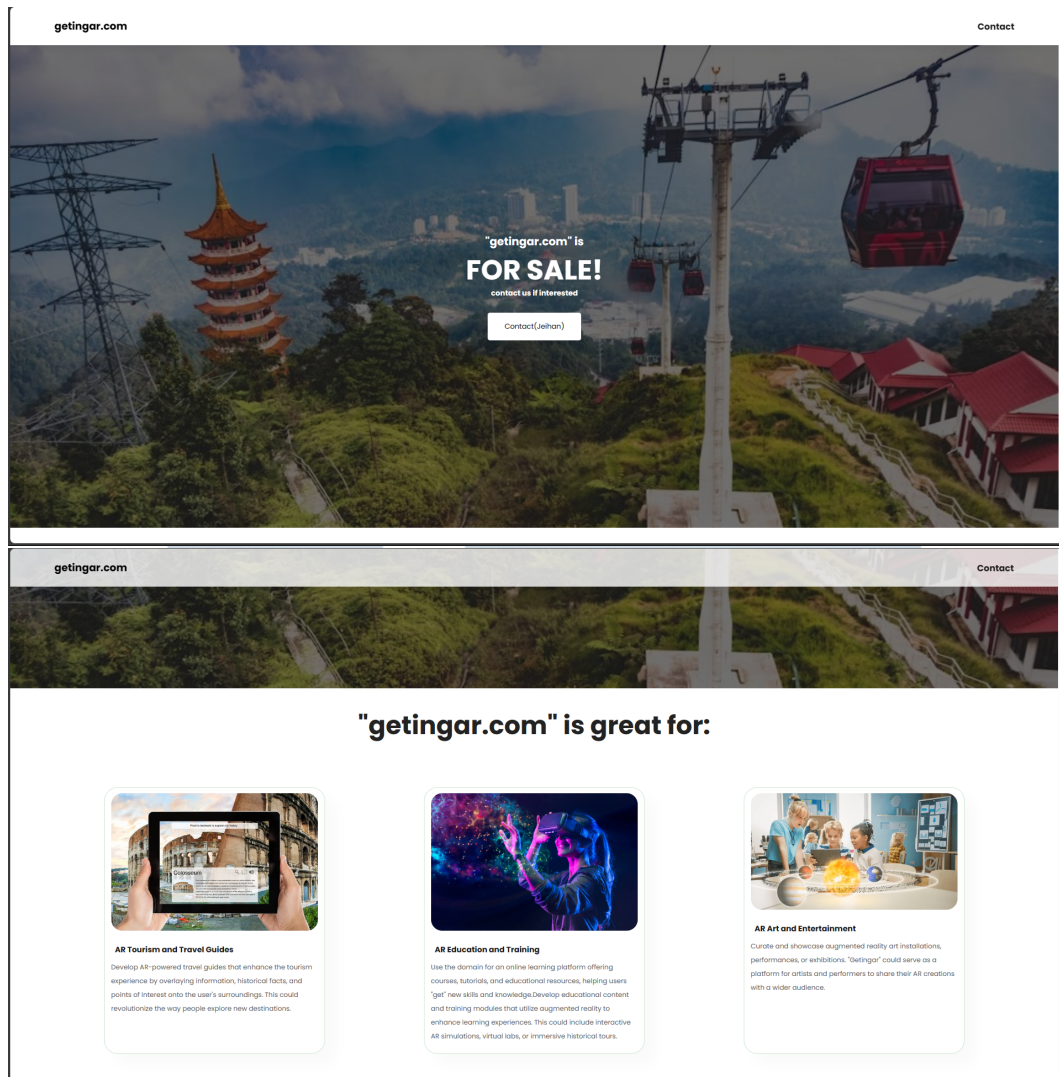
getingar.com

Contact

"getingar.com" is

FOR SALE!

contact us if interested

Contact(Jeihan)

getingar.com

Contact

"getingar.com" is great for:

Colosseum

AR Tourism and Travel Guides

Develop AR-powered travel guides that enhance the tourism experience by overlaying information, historical facts, and points of interest onto the user's surroundings. This could revolutionize the way people explore new destinations.

AR Education and Training

Use the domain for an online learning platform offering courses, tutorials, and educational resources, helping users "get" new skills and knowledge.Develop educational content and training modules that utilize augmented reality to enhance learning experiences. This could include interactive AR simulations, virtual labs, or immersive historical tours.

AR Art and Entertainment

Curate and showcase augmented reality art installations, performances, or exhibitions. "Getingar" could serve as a platform for artists and performers to share their AR creations with a wider audience.